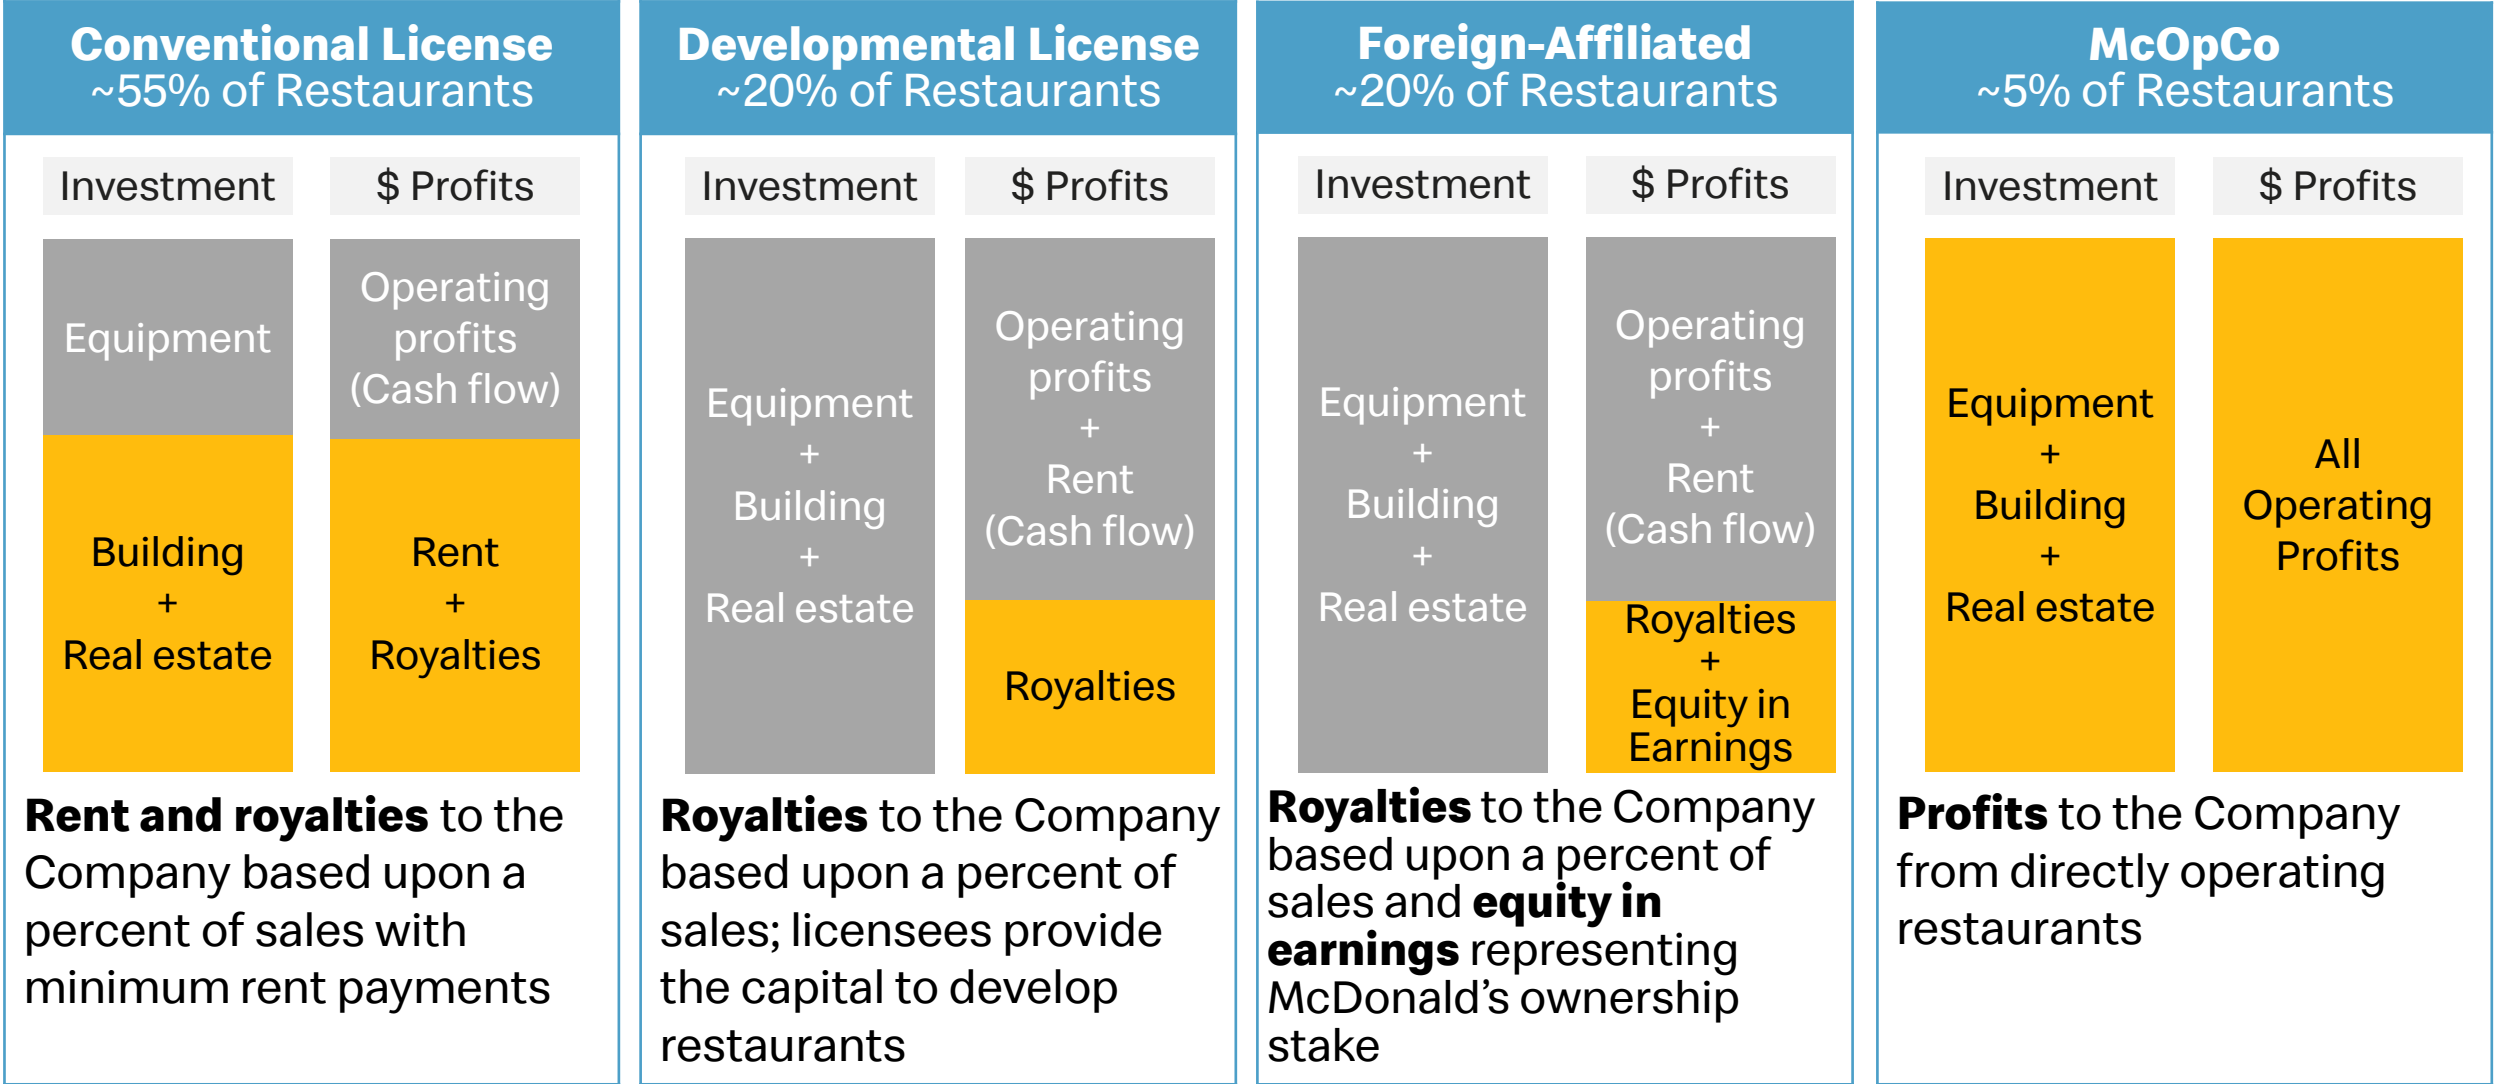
Conventional License
~55% of Restaurants

Investment

$ Profits

Equipment

Building
+
Real estate

Operating profits (Cash flow)

Rent
+
Royalties

**Rent and royalties** to the Company based upon a percent of sales with minimum rent payments

Developmental License
~20% of Restaurants

Investment

$ Profits

Equipment
+
Building
+
Real estate

Operating profits
+
Rent
(Cash flow)

Royalties

**Royalties** to the Company based upon a percent of sales; licensees provide the capital to develop restaurants

Foreign-Affiliated
~20% of Restaurants

Investment

$ Profits

Equipment
+
Building
+
Real estate

Operating profits
+
Rent
(Cash flow)

Royalties
+
Equity in Earnings

**Royalties** to the Company based upon a percent of sales and **equity in earnings** representing McDonald's ownership stake

McOpCo
~5% of Restaurants

Investment

$ Profits

Equipment
+
Building
+
Real estate

All Operating Profits

**Profits** to the Company from directly operating restaurants